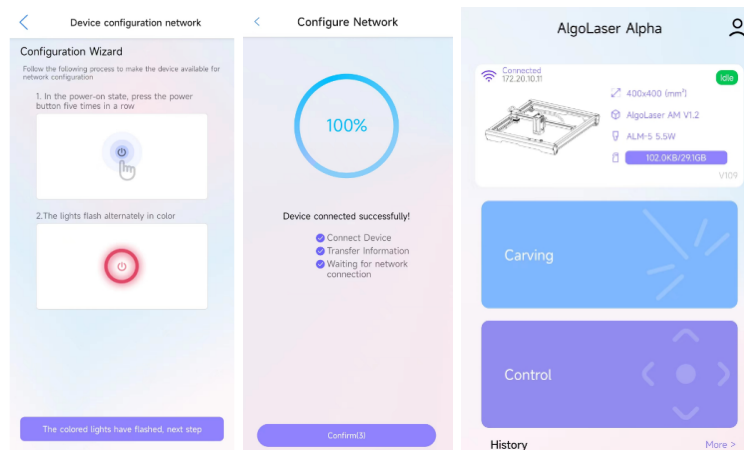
Device configuration network

Configuration Wizard

Follow the following process to make the device available for network configuration

1. In the power-on state, press the power button five times in a row

2.The lights flash alternately in color

The colored lights have flashed, next step

Configure Network

100%

Device connected successfully!

Connect Device
Transfer Information
Waiting for network connection

Confirm(3)

AlgoLaser Alpha

Connected
172.20.10.11

Idle

400x400 (mm²)
AlgoLaser AM V1.2
ALM-5 5.5W
102.0KB/29.1GB

V109

Carving

Control

History

More >